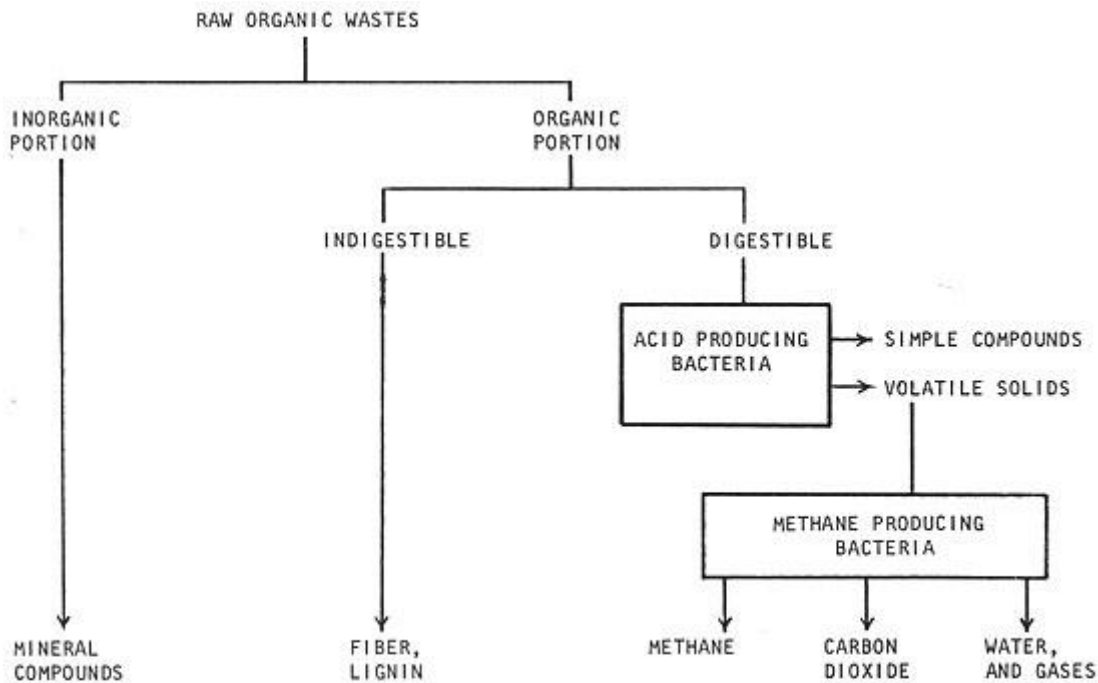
RAW ORGANIC WASTES

INORGANIC PORTION

ORGANIC PORTION

INDIGESTIBLE

DIGESTIBLE

ACID PRODUCING BACTERIA

SIMPLE COMPOUNDS

VOLATILE SOLIDS

METHANE PRODUCING BACTERIA

MINERAL COMPOUNDS

FIBER, LIGNIN

METHANE

CARBON DIOXIDE

WATER, AND GASES